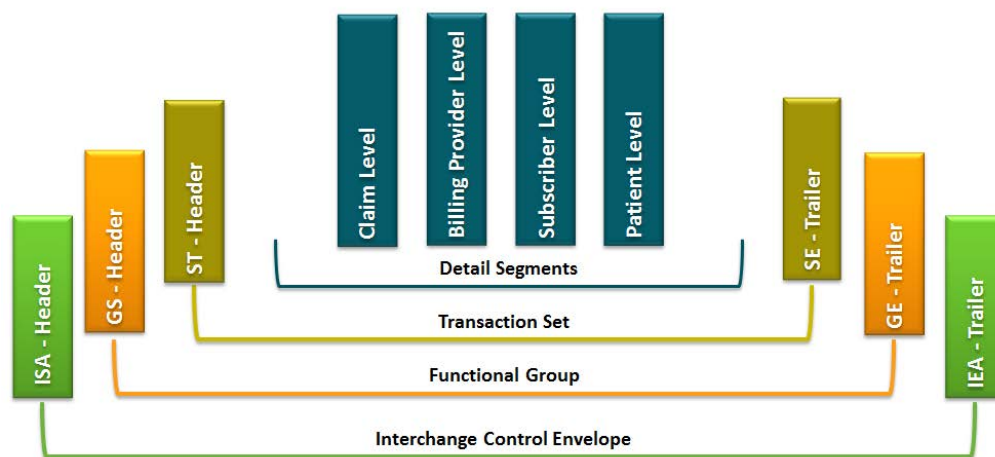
ISA - Header

GS - Header

ST - Header

Claim Level

Billing Provider Level

Subscriber Level

Patient Level

SE - Trailer

GE - Trailer

IEA - Trailer

Detail Segments

Transaction Set

Functional Group

Interchange Control Envelope